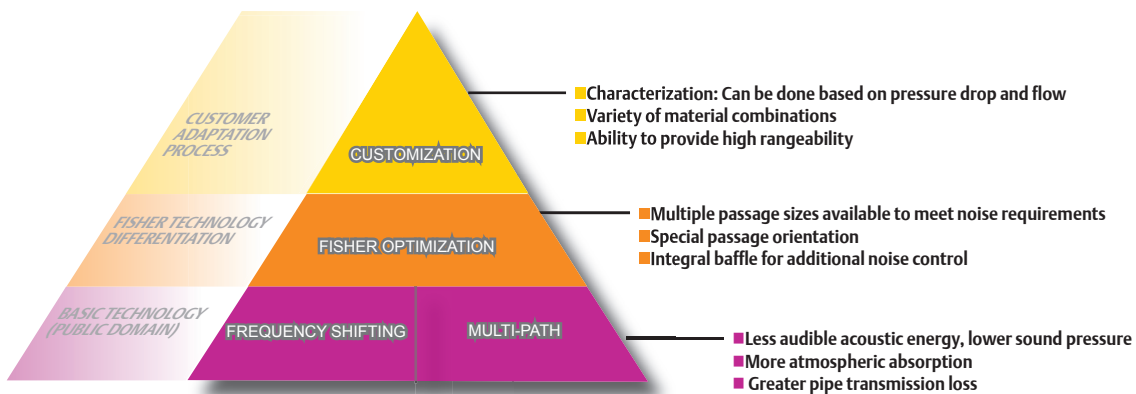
CUSTOMER ADAPTATION PROCESS

CUSTOMIZATION

Characterization: Can be done based on pressure drop and flow
Variety of material combinations
Ability to provide high rangeability

FISHER TECHNOLOGY DIFFERENTIATION

FISHER OPTIMIZATION

Multiple passage sizes available to meet noise requirements
Special passage orientation
Integral baffle for additional noise control

BASIC TECHNOLOGY (PUBLIC DOMAIN)

FREQUENCY SHIFTING

MULTI-PATH

Less audible acoustic energy, lower sound pressure
More atmospheric absorption
Greater pipe transmission loss